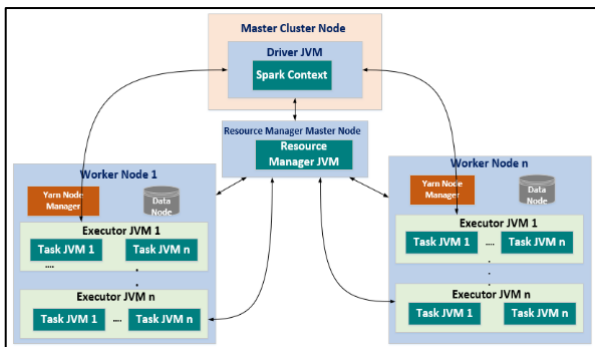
Master Cluster Node
Driver JVM
Spark Context

Resource Manager Master Node
Resource Manager JVM

Worker Node 1
Yarn Node Manager
Data Node
Executor JVM 1
Task JVM 1
Task JVM n
....
Executor JVM n
Task JVM 1
....
Task JVM n

Worker Node n
Yarn Node Manager
Data Node
Executor JVM 1
Task JVM 1
....
Task JVM n
Executor JVM n
Task JVM 1
Task JVM n